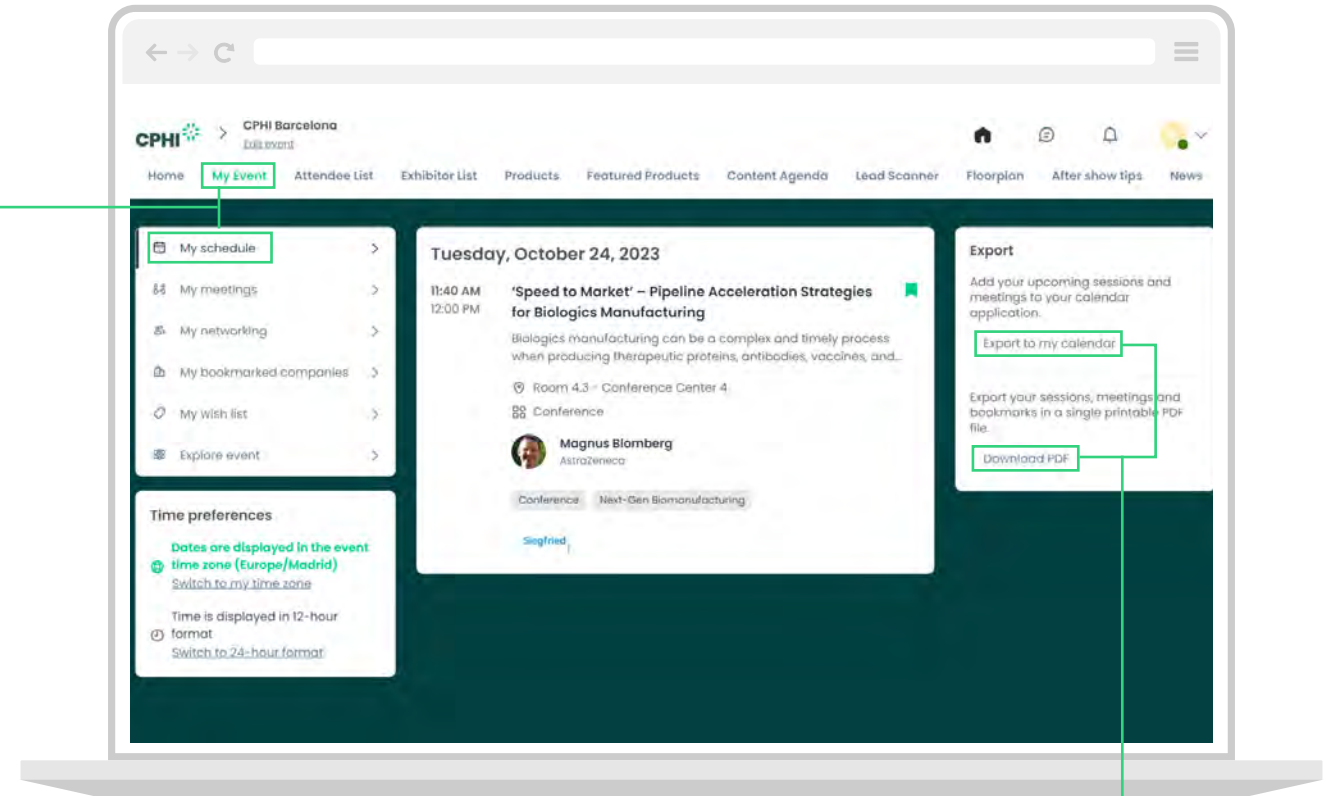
CPHI
CPHI Barcelona
Exit event

Home My Event Attendee List Exhibitor List Products Featured Products Content Agenda Lead Scanner Floorplan After show tips News

My schedule
My meetings
My networking
My bookmarked companies
My wish list
Explore event

Time preferences
Dates are displayed in the event time zone (Europe/Madrid)
Switch to my time zone
Time is displayed in 12-hour format
Switch to 24-hour format

Tuesday, October 24, 2023
11:40 AM
12:00 PM
'Speed to Market' – Pipeline Acceleration Strategies for Biologics Manufacturing
Biologics manufacturing can be a complex and timely process when producing therapeutic proteins, antibodies, vaccines, and...
Room 4.3 - Conference Center 4
Conference
Magnus Blomberg
AstraZeneca
Conference Next-Gen Biomanufacturing
Siegfried

Export
Add your upcoming sessions and meetings to your calendar application.
Export to my calendar
Export your sessions, meetings and bookmarks in a single printable PDF file.
Download PDF